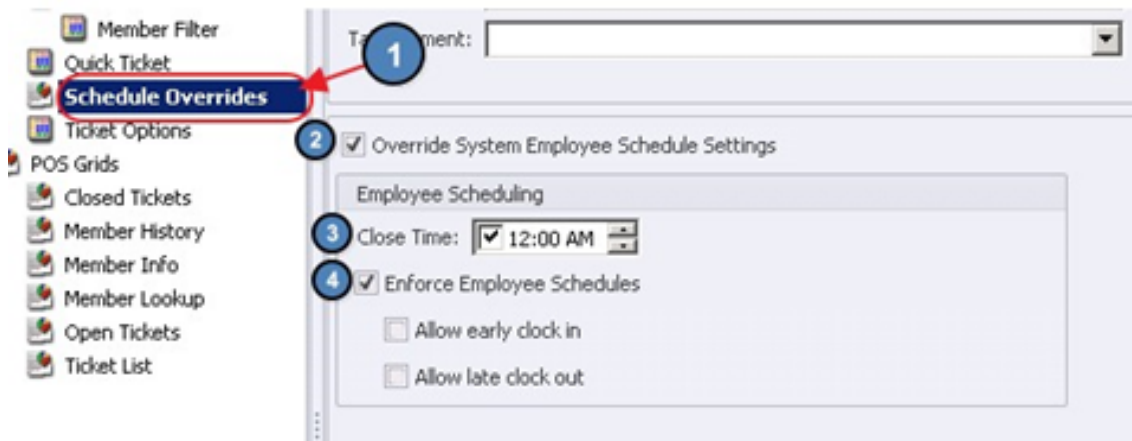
Member Filter
Quick Ticket
Schedule Overrides
Ticket Options
POS Grids
Closed Tickets
Member History
Member Info
Member Lookup
Open Tickets
Ticket List

1
Ta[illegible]ment:

2
Override System Employee Schedule Settings

Employee Scheduling

3
Close Time: 12:00 AM

4
Enforce Employee Schedules

Allow early clock in

Allow late clock out